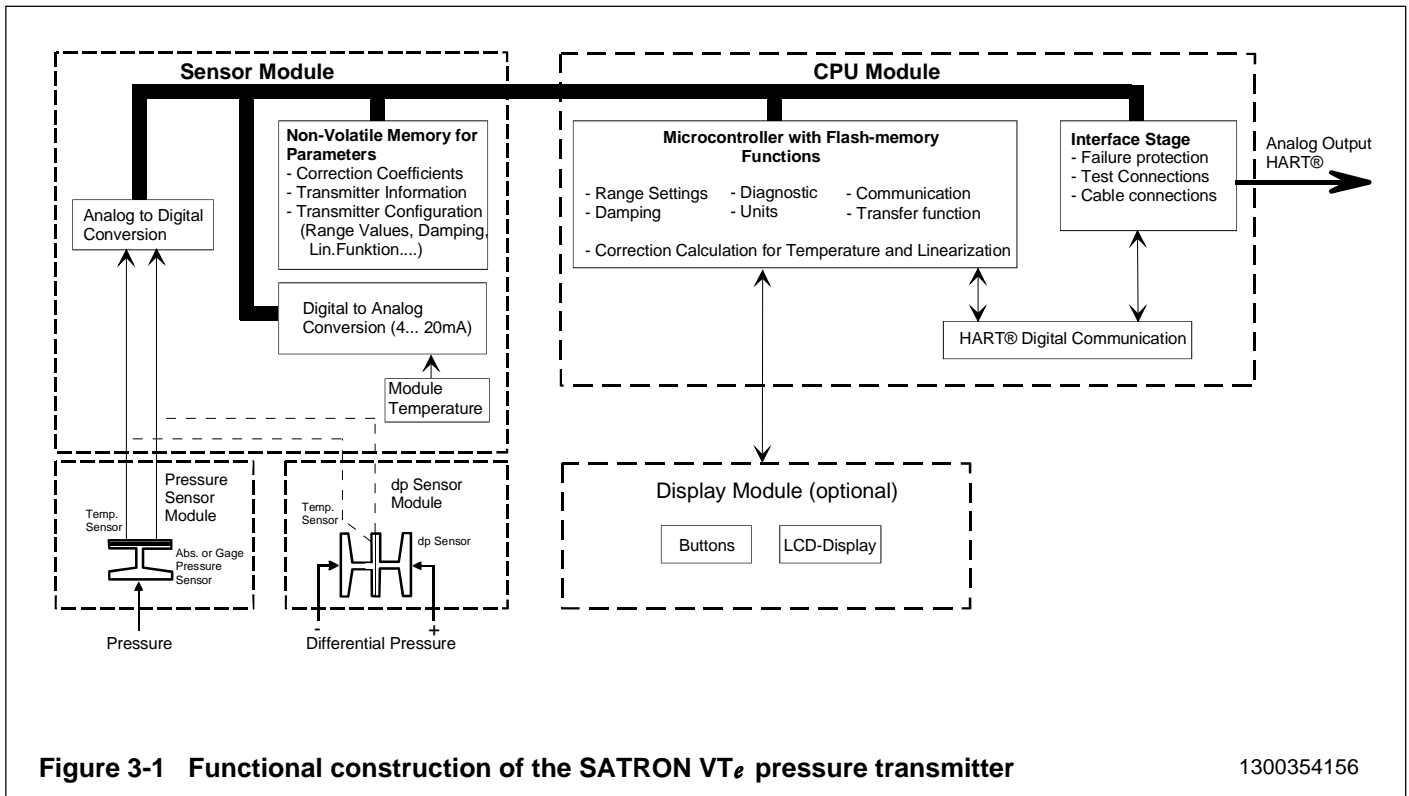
Sensor Module

Non-Volatile Memory for Parameters
- Correction Coefficients
- Transmitter Information
- Transmitter Configuration (Range Values, Damping, Lin.Funktion....)

Analog to Digital Conversion

Digital to Analog Conversion (4... 20mA)

Module Temperature

CPU Module

Microcontroller with Flash-memory Functions
- Range Settings
- Damping
- Diagnostic
- Units
- Communication
- Transfer function
- Correction Calculation for Temperature and Linearization

Interface Stage
- Failure protection
- Test Connections
- Cable connections

Analog Output HART®

HART® Digital Communication

Pressure Sensor Module
Temp. Sensor
Abs. or Gage Pressure Sensor
Pressure

dp Sensor Module
Temp. Sensor
dp Sensor
-
+
Differential Pressure

Display Module (optional)
Buttons
LCD-Display

Figure 3-1 Functional construction of the SATRON VT$e$ pressure transmitter

1300354156